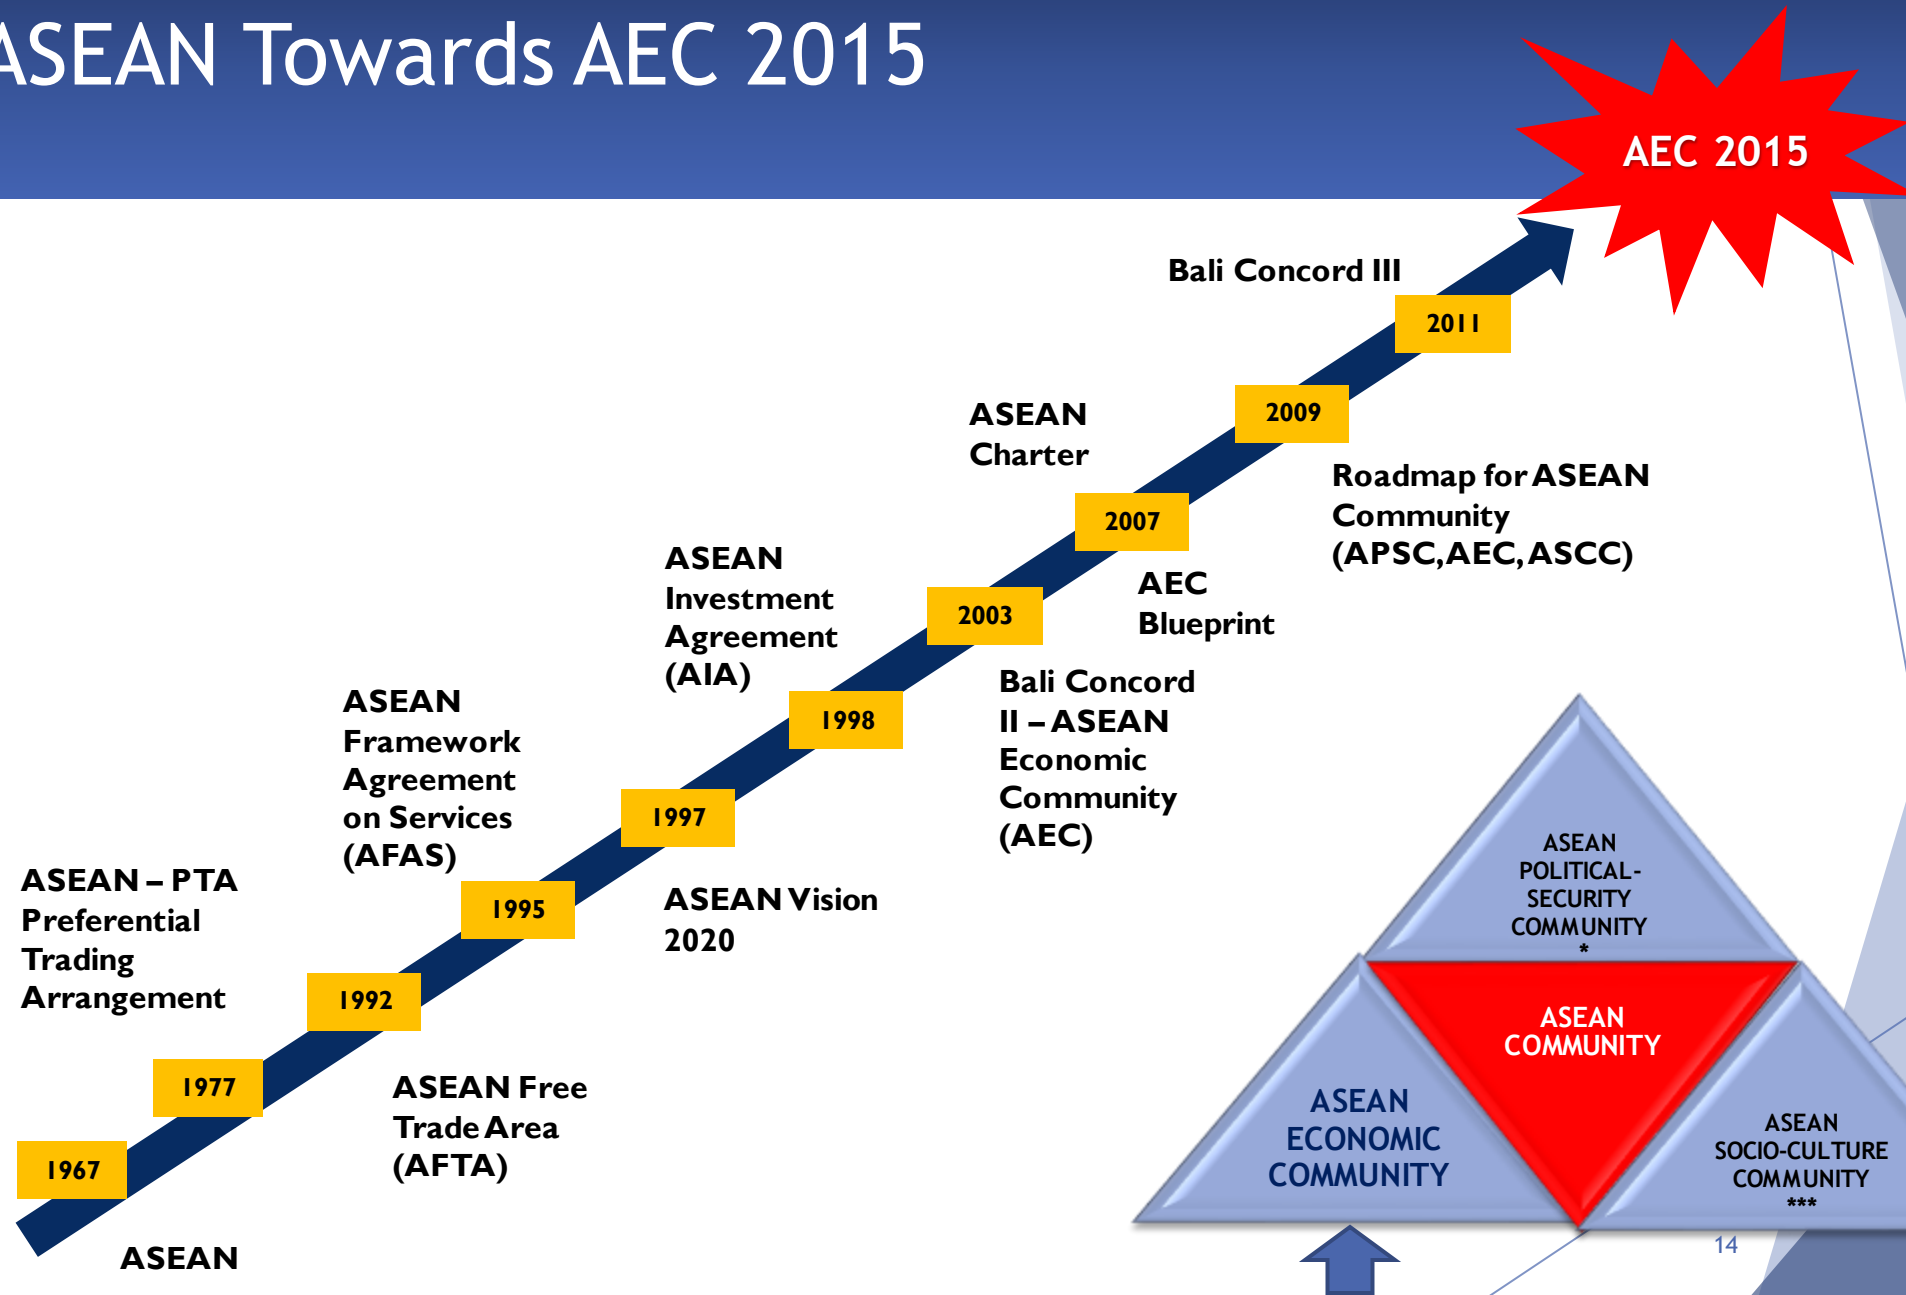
ASEAN Towards AEC 2015

AEC 2015

Bali Concord III

2011

ASEAN Charter

2009

Roadmap for ASEAN Community (APSC,AEC,ASCC)

2007

AEC Blueprint

ASEAN Investment Agreement (AIA)

2003

Bali Concord II – ASEAN Economic Community (AEC)

1998

ASEAN Framework Agreement on Services (AFAS)

1997

ASEAN Vision 2020

1995

ASEAN – PTA Preferential Trading Arrangement

1992

1977

ASEAN Free Trade Area (AFTA)

1967

ASEAN

ASEAN POLITICAL-SECURITY COMMUNITY
*

ASEAN COMMUNITY

ASEAN ECONOMIC COMMUNITY

ASEAN SOCIO-CULTURE COMMUNITY
***

14